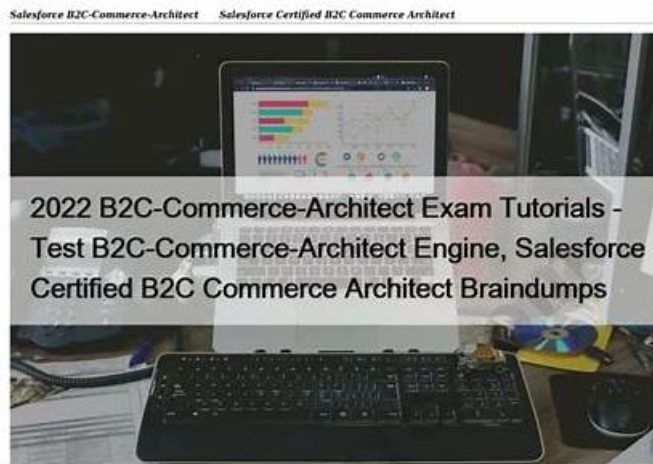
Salesforce B2C-Commerce-Architect    Salesforce Certified B2C Commerce Architect

2022 B2C-Commerce-Architect Exam Tutorials - Test B2C-Commerce-Architect Engine, Salesforce Certified B2C Commerce Architect Braindumps